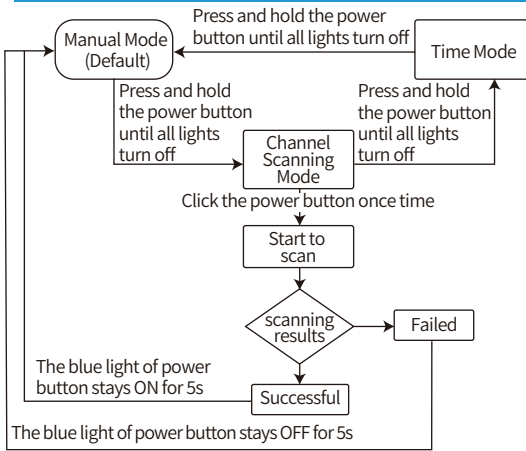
Press and hold the power button until all lights turn off

Manual Mode (Default)

Time Mode

Press and hold the power button until all lights turn off

Press and hold the power button until all lights turn off

Channel Scanning Mode

Click the power button once time

Start to scan

scanning results

Failed

The blue light of power button stays ON for 5s

Successful

The blue light of power button stays OFF for 5s